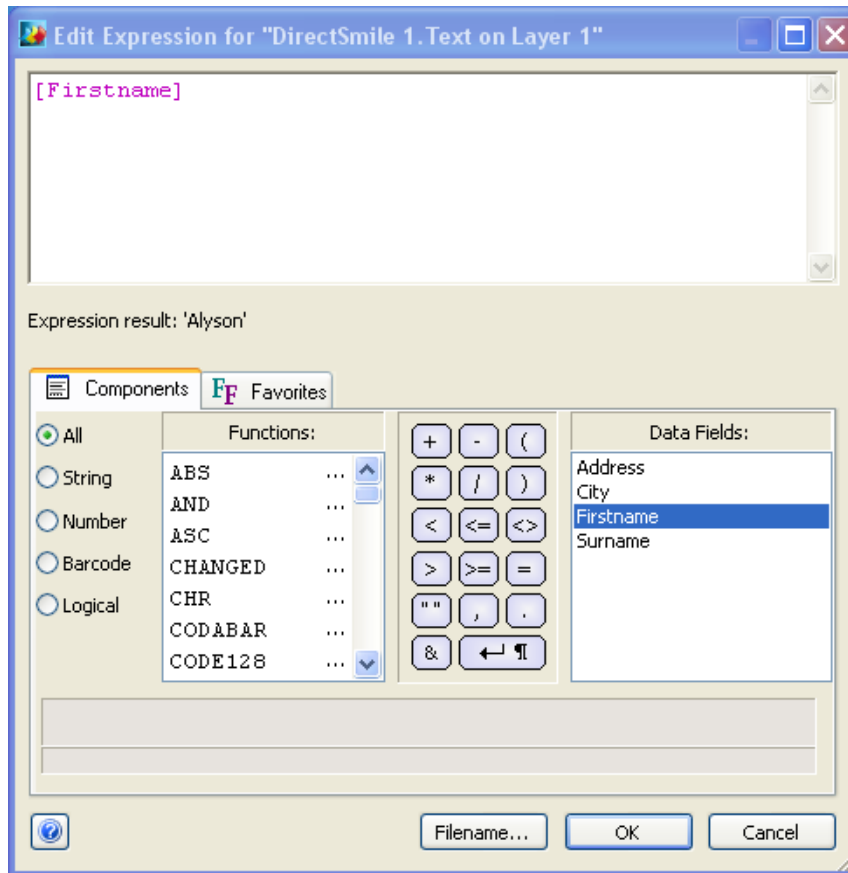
Edit Expression for "DirectSmile 1.Text on Layer 1"

[Firstname]

Expression result: 'Alyson'

Components
Favorites

All
String
Number
Barcode
Logical

Functions:
ABS ...
AND ...
ASC ...
CHANGED ...
CHR ...
CODABAR ...
CODE128 ...

+ - (
* / )
< <= <>
> >= =
" " , .
& ↵ ¶

Data Fields:
Address
City
Firstname
Surname

Filename... OK Cancel